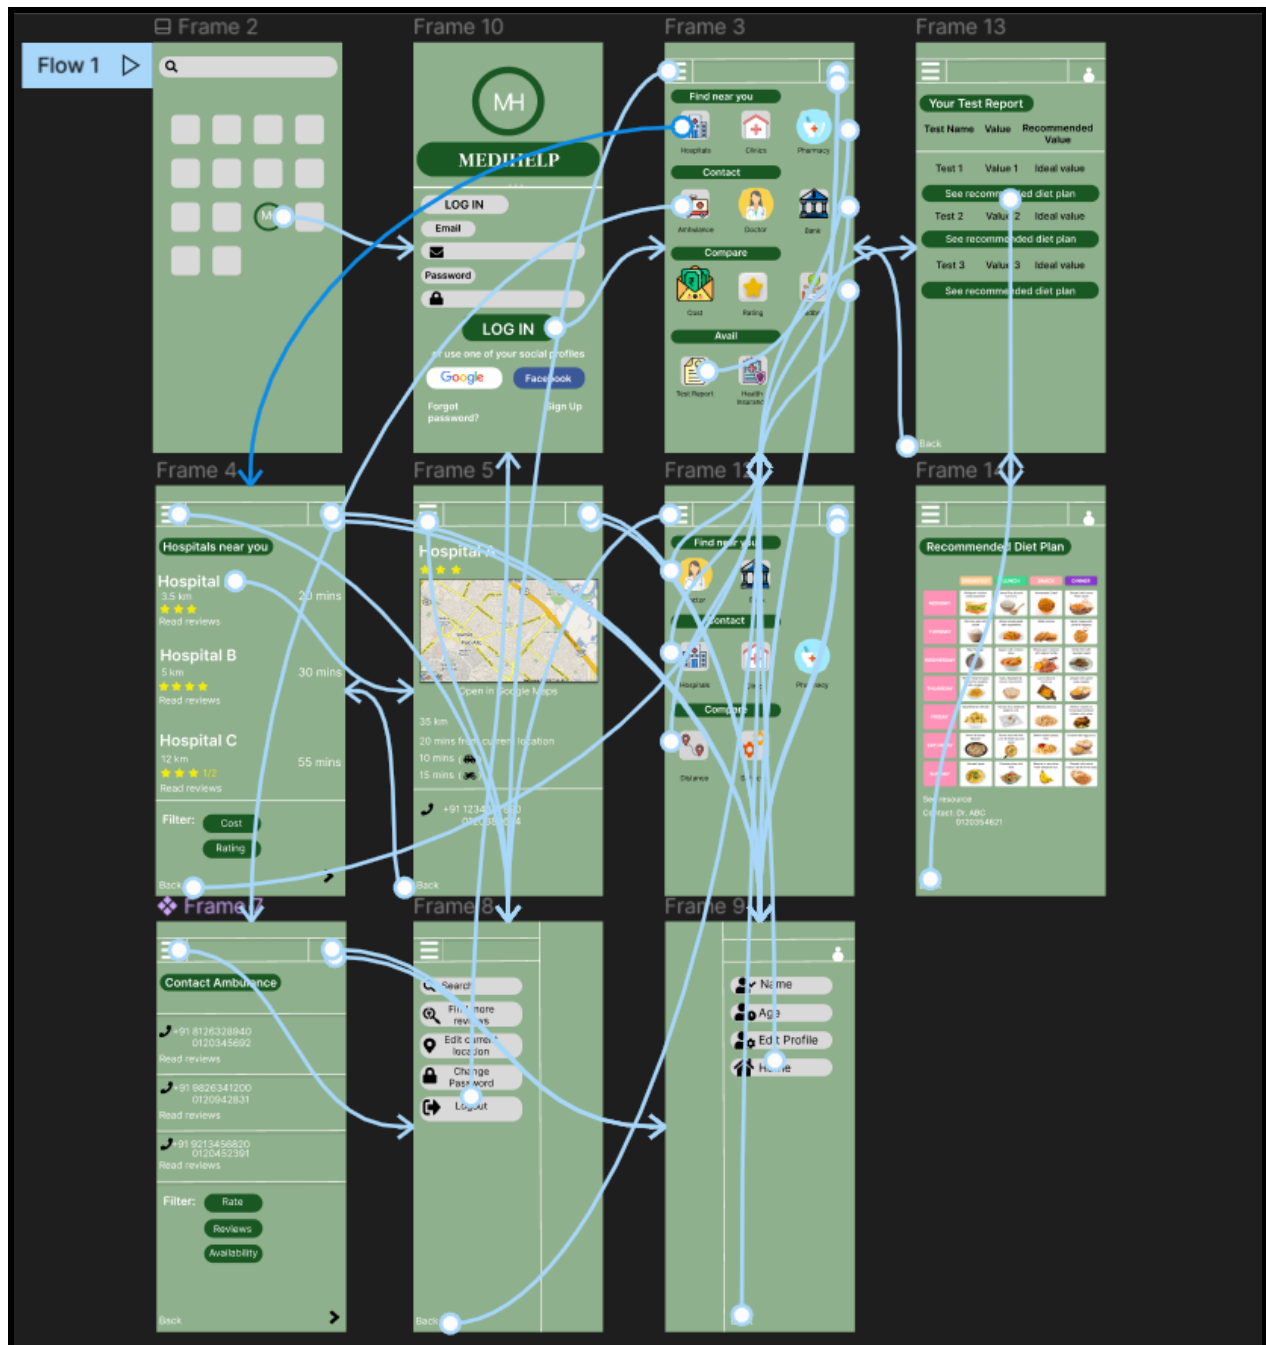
Flow 1

Frame 2

Frame 10

MH

MEDIHELP

LOG IN

Email

Password

LOG IN

or use one of your social profiles

Google

Facebook

Forgot password?

Sign Up

Frame 3

Find near you

Hospitals

Clinics

Pharmacy

Contact

Ambulance

Doctor

Bank

Compare

Cost

Rating

Avail

Test Report

Health Insurance

Frame 13

Your Test Report

| Test Name | Value | Recommended Value |
|---|---|---|
| Test 1 | Value 1 | Ideal value |
| Test 2 | Value 2 | Ideal value |
| Test 3 | Value 3 | Ideal value |

See recommended diet plan

See recommended diet plan

See recommended diet plan

Back

Frame 4

Hospitals near you

Hospital

3.5 km

20 mins

Read reviews

Hospital B

5 km

30 mins

Read reviews

Hospital C

12 km

55 mins

1/2

Read reviews

Filter:

Cost

Rating

Back

Frame 5

Hospital A

Open in Google Maps

35 km

20 mins from current location

10 mins

15 mins

+91 1234

Back

Frame 1

Find near you

Doctor

Contact

Hospitals

Pharmacy

Compare

Distance

Frame 14

Recommended Diet Plan

See resource

Contact: Dr. ABC

0120354621

Frame 7

Contact Ambulance

+91 8126328940

0120345692

Read reviews

+91 9826341200

0120942831

Read reviews

+91 9213456820

0120452391

Read reviews

Filter:

Rate

Reviews

Availability

Back

Frame 8

Search

Find more reviews

Edit current location

Change Password

Logout

Back

Frame 9

Name

Age

Edit Profile

Home